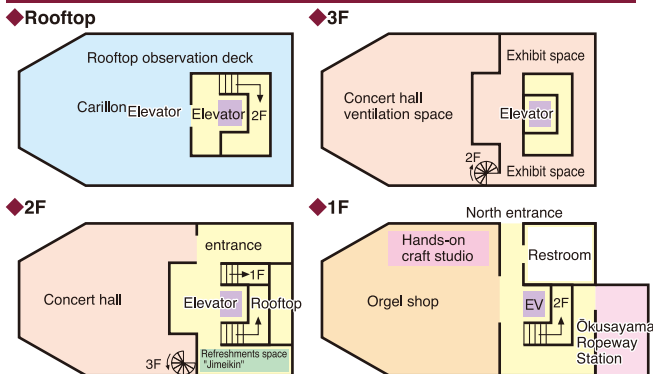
◆Rooftop

Rooftop observation deck

Carillon Elevator

Elevator

2F

◆3F

Exhibit space

Concert hall ventilation space

Elevator

2F

Exhibit space

◆2F

entrance

1F

Concert hall

Elevator

Rooftop

3F

Refreshments space "Jimeikin"

◆1F

North entrance

Hands-on craft studio

Restroom

Orgel shop

EV

2F

Ōkusayama Ropeway Station